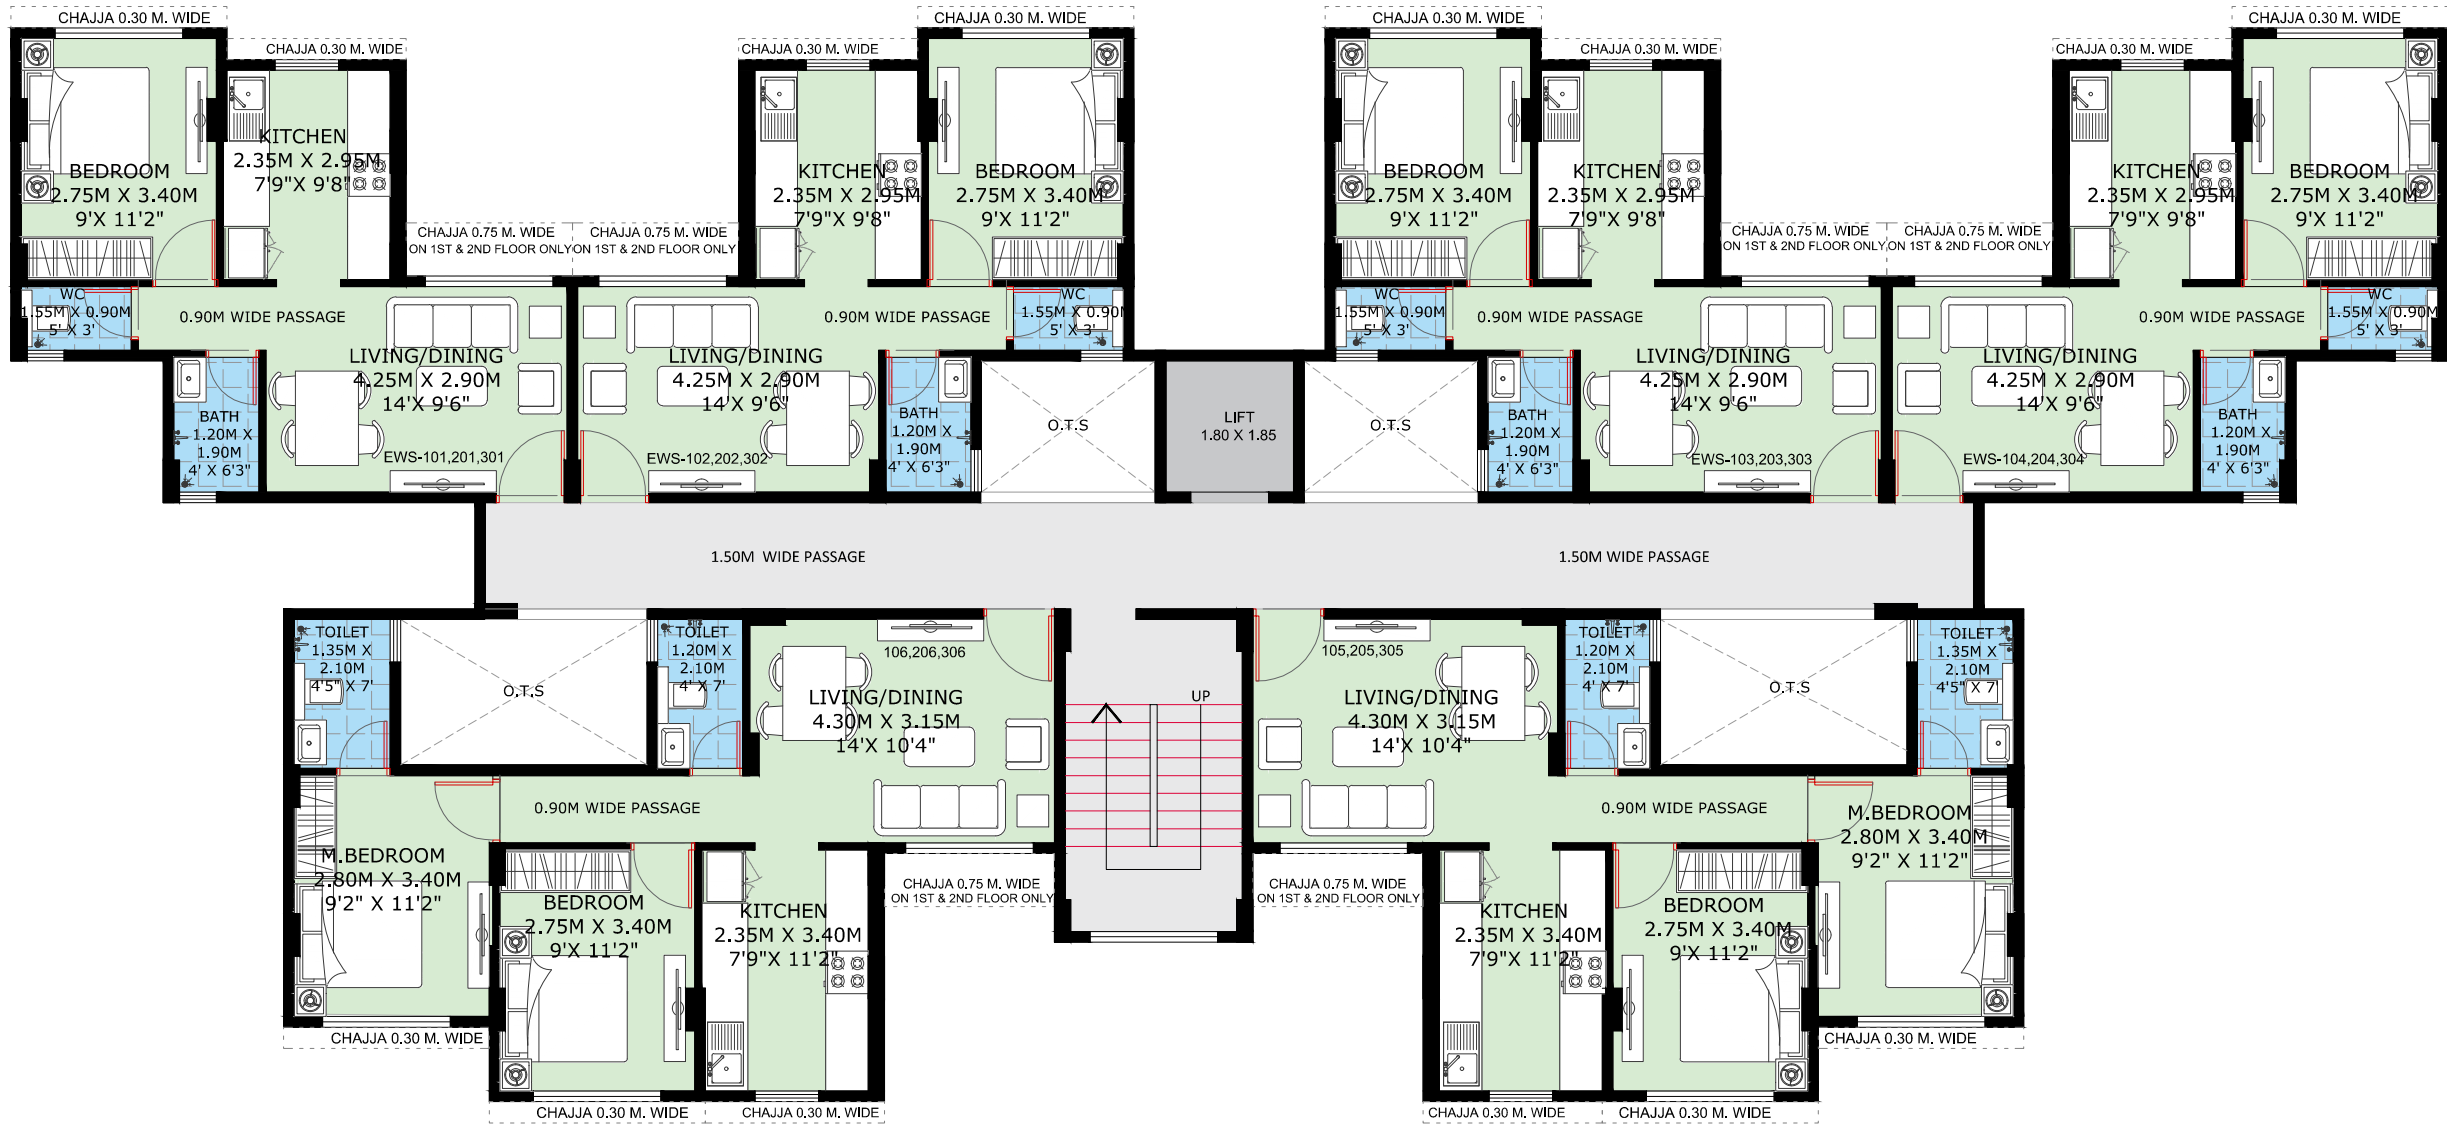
CHAJJA 0.30 M. WIDE
CHAJJA 0.30 M. WIDE
CHAJJA 0.30 M. WIDE
CHAJJA 0.30 M. WIDE
CHAJJA 0.30 M. WIDE
CHAJJA 0.30 M. WIDE
CHAJJA 0.30 M. WIDE
CHAJJA 0.30 M. WIDE

BEDROOM
2.75M X 3.40M
9'X 11'2"

KITCHEN
2.35M X 2.95M
7'9"X 9'8"

CHAJJA 0.75 M. WIDE
ON 1ST & 2ND FLOOR ONLY

CHAJJA 0.75 M. WIDE
ON 1ST & 2ND FLOOR ONLY

KITCHEN
2.35M X 2.95M
7'9"X 9'8"

BEDROOM
2.75M X 3.40M
9'X 11'2"

BEDROOM
2.75M X 3.40M
9'X 11'2"

KITCHEN
2.35M X 2.95M
7'9"X 9'8"

CHAJJA 0.75 M. WIDE
ON 1ST & 2ND FLOOR ONLY

CHAJJA 0.75 M. WIDE
ON 1ST & 2ND FLOOR ONLY

KITCHEN
2.35M X 2.95M
7'9"X 9'8"

BEDROOM
2.75M X 3.40M
9'X 11'2"

WC
1.55M X 0.90M
5' X 3'

0.90M WIDE PASSAGE

0.90M WIDE PASSAGE

WC
1.55M X 0.90M
5' X 3'

WC
1.55M X 0.90M
5' X 3'

0.90M WIDE PASSAGE

0.90M WIDE PASSAGE

WC
1.55M X 0.90M
5' X 3'

LIVING/DINING
4.25M X 2.90M
14'X 9'6"

LIVING/DINING
4.25M X 2.90M
14'X 9'6"

LIVING/DINING
4.25M X 2.90M
14'X 9'6"

LIVING/DINING
4.25M X 2.90M
14'X 9'6"

BATH
1.20M X
1.90M
4' X 6'3"

EWS-101,201,301

EWS-102,202,302

BATH
1.20M X
1.90M
4' X 6'3"

O.T.S

LIFT
1.80 X 1.85

O.T.S

BATH
1.20M X
1.90M
4' X 6'3"

EWS-103,203,303

EWS-104,204,304

BATH
1.20M X
1.90M
4' X 6'3"

1.50M WIDE PASSAGE

1.50M WIDE PASSAGE

TOILET
1.35M X
2.10M
4'5" X 7'

O.T.S

TOILET
1.20M X
2.10M
4' X 7'

106,206,306

LIVING/DINING
4.30M X 3.15M
14'X 10'4"

UP

105,205,305

LIVING/DINING
4.30M X 3.15M
14'X 10'4"

TOILET
1.20M X
2.10M
4' X 7'

O.T.S

TOILET
1.35M X
2.10M
4'5" X 7

0.90M WIDE PASSAGE

0.90M WIDE PASSAGE

M.BEDROOM
2.80M X 3.40M
9'2" X 11'2"

M.BEDROOM
2.80M X 3.40M
9'2" X 11'2"

BEDROOM
2.75M X 3.40M
9'X 11'2"

KITCHEN
2.35M X 3.40M
7'9"X 11'2"

CHAJJA 0.75 M. WIDE
ON 1ST & 2ND FLOOR ONLY

CHAJJA 0.75 M. WIDE
ON 1ST & 2ND FLOOR ONLY

KITCHEN
2.35M X 3.40M
7'9"X 11'2"

BEDROOM
2.75M X 3.40M
9'X 11'2"

CHAJJA 0.30 M. WIDE
CHAJJA 0.30 M. WIDE
CHAJJA 0.30 M. WIDE
CHAJJA 0.30 M. WIDE
CHAJJA 0.30 M. WIDE
CHAJJA 0.30 M. WIDE